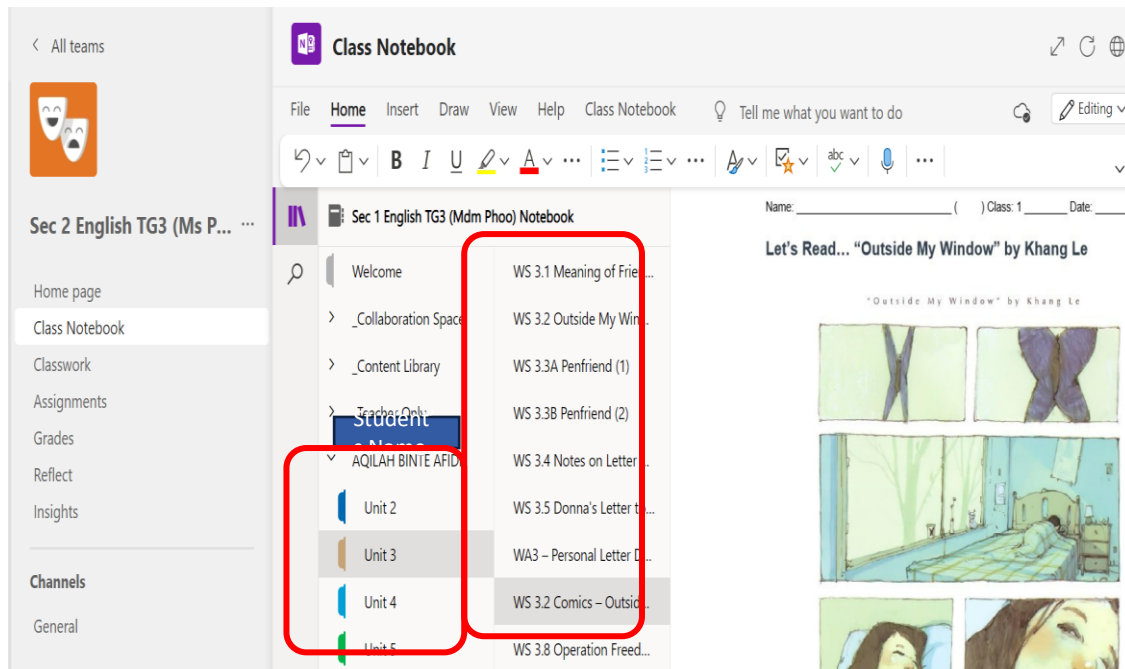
< All teams

Sec 2 English TG3 (Ms P... ···

Home page
Class Notebook
Classwork
Assignments
Grades
Reflect
Insights

Channels

General

Class Notebook

File Home Insert Draw View Help Class Notebook Tell me what you want to do

Editing

B I U A ···

Sec 1 English TG3 (Mdm Phoo) Notebook

Welcome
_Collaboration Space
_Content Library
_Teacher Only
Student Name
AQILAH BINTE AFIDI
Unit 2
Unit 3
Unit 4
Unit 5

WS 3.1 Meaning of Frie...
WS 3.2 Outside My Win...
WS 3.3A Penfriend (1)
WS 3.3B Penfriend (2)
WS 3.4 Notes on Letter ...
WS 3.5 Donna's Letter t...
WA3 – Personal Letter D...
WS 3.2 Comics – Outsid...
WS 3.8 Operation Freed...

Name: ____________________ ( ) Class: 1 _______ Date: ______

Let's Read... "Outside My Window" by Khang Le

"Outside My Window" by Khang Le